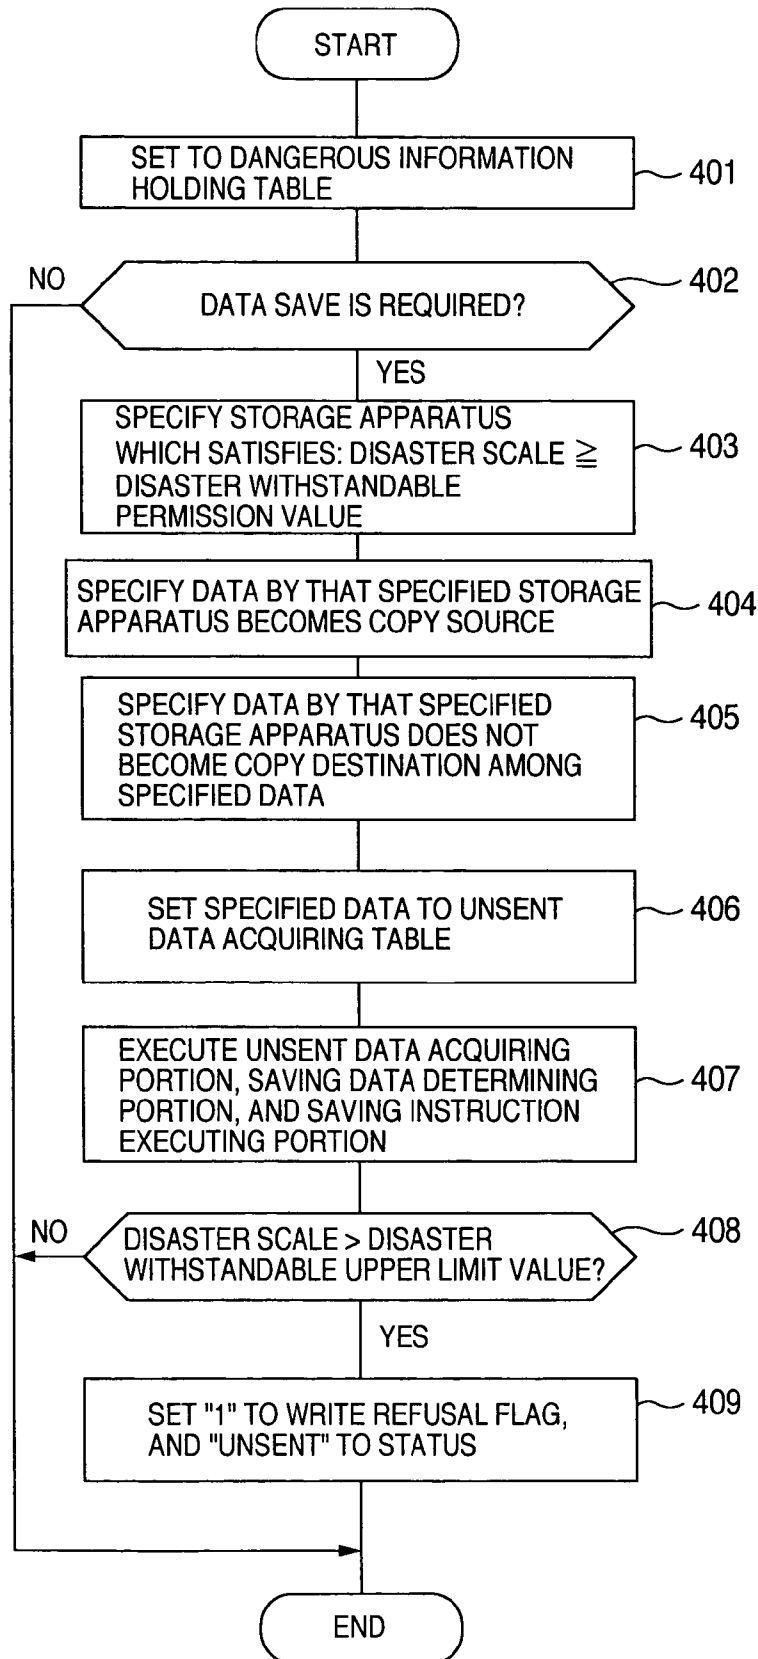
START

SET TO DANGEROUS INFORMATION HOLDING TABLE

401

NO

DATA SAVE IS REQUIRED?

402

YES

SPECIFY STORAGE APPARATUS WHICH SATISFIES: DISASTER SCALE $\geqq$ DISASTER WITHSTANDABLE PERMISSION VALUE

403

SPECIFY DATA BY THAT SPECIFIED STORAGE APPARATUS BECOMES COPY SOURCE

404

SPECIFY DATA BY THAT SPECIFIED STORAGE APPARATUS DOES NOT BECOME COPY DESTINATION AMONG SPECIFIED DATA

405

SET SPECIFIED DATA TO UNSENT DATA ACQUIRING TABLE

406

EXECUTE UNSENT DATA ACQUIRING PORTION, SAVING DATA DETERMINING PORTION, AND SAVING INSTRUCTION EXECUTING PORTION

407

NO

DISASTER SCALE > DISASTER WITHSTANDABLE UPPER LIMIT VALUE?

408

YES

SET "1" TO WRITE REFUSAL FLAG, AND "UNSENT" TO STATUS

409

END